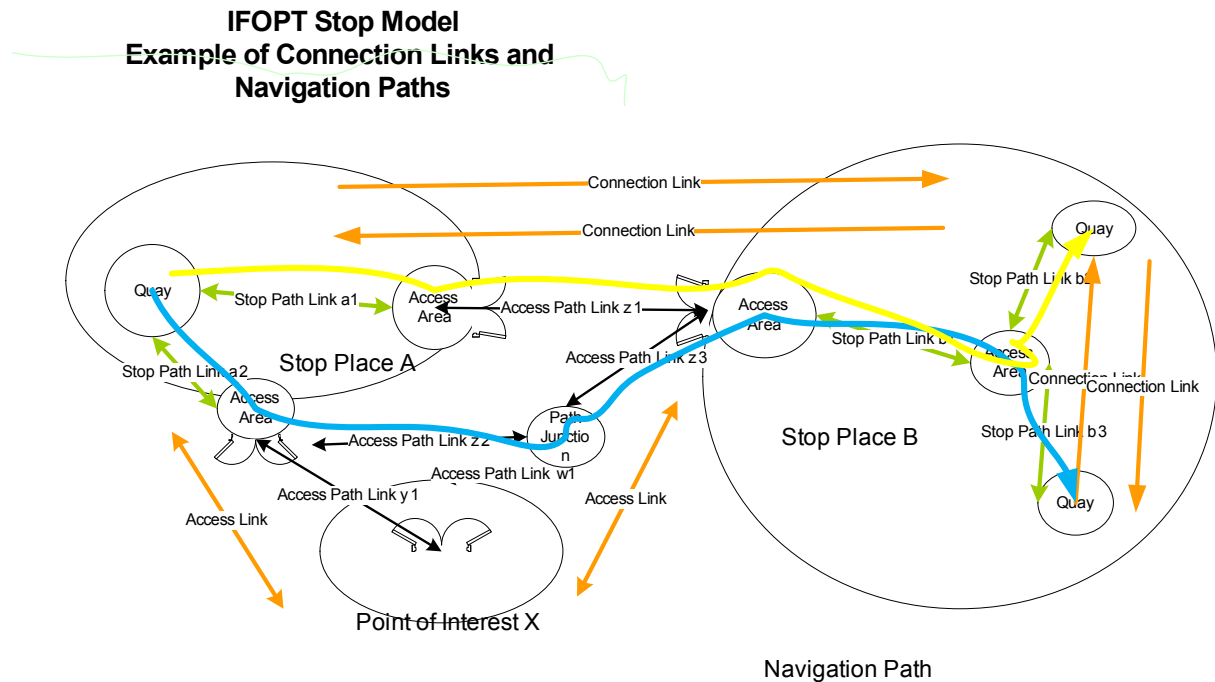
IFOPT Stop Model
Example of Connection Links and Navigation Paths

Connection Link

Connection Link

Quay

Stop Path Link a1

Access Area

Access Path Link z1

Access Area

Quay

Stop Path Link b2

Stop Place A

Access Path Link z3

Stop Path Link b

Access Area

Stop Path Link a2

Access Area

Path Junction

Connection Link

Connection Link

Stop Place B

Access Path Link z2

Access Path Link w1

Stop Path Link b3

Access Path Link y1

Access Link

Access Link

Quay

Point of Interest X

Navigation Path